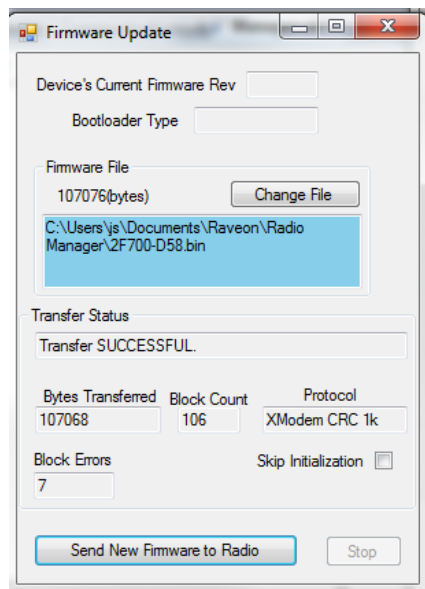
Firmware Update

Device's Current Firmware Rev

Bootloader Type

Firmware File

107076(bytes)

Change File

C:\Users\js\Documents\Raveon\Radio Manager\2F700-D58.bin

Transfer Status

Transfer SUCCESSFUL.

Bytes Transferred

107068

Block Count

106

Protocol

XModem CRC 1k

Block Errors

7

Skip Initialization

Send New Firmware to Radio

Stop